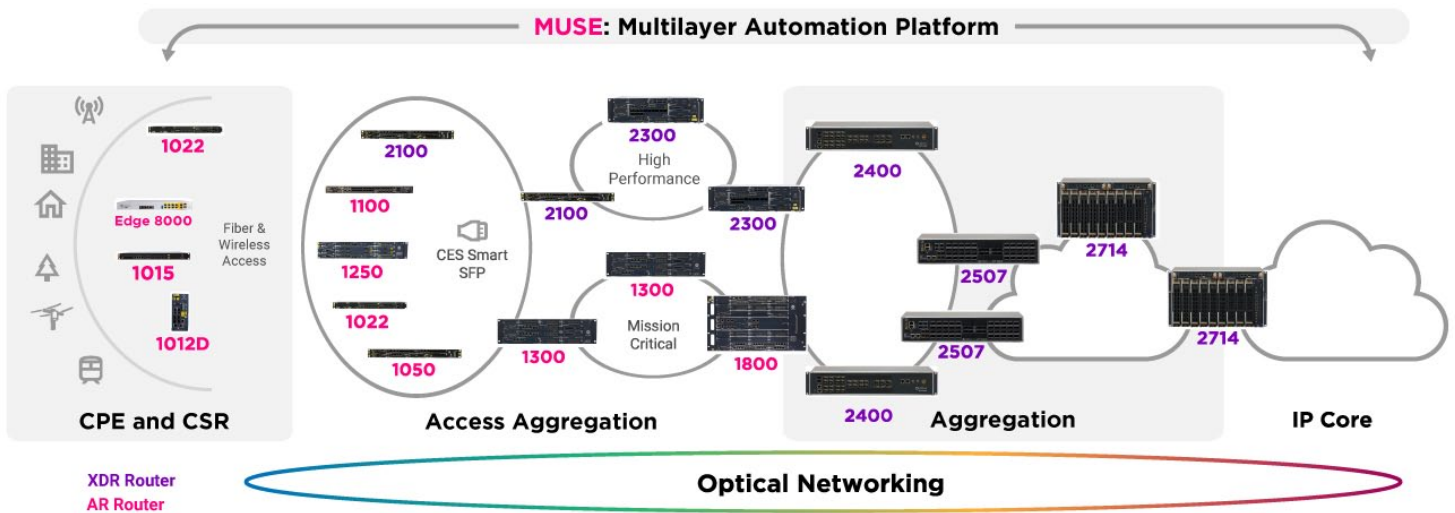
MUSE: Multilayer Automation Platform

1022

Edge 8000

Fiber & Wireless Access

1015

1012D

CPE and CSR

2100

1100

1250

1022

1050

CES Smart SFP

2100

2300

High Performance

2300

1300

Mission Critical

1300

1800

Access Aggregation

2400

2507

2714

2507

2714

2400

Aggregation

IP Core

XDR Router
AR Router

Optical Networking